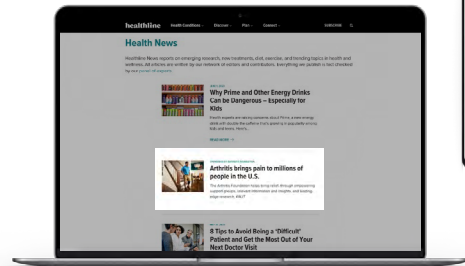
healthline Health Conditions Discover Plan Connect SUBSCRIBE

Health News

Healthline News reports on emerging research, new treatments, diet, exercise, and trending topics in health and wellness. All articles are written by our network of editors and contributors. Everything we publish is fact-checked by our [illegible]

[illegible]

Why Prime and Other Energy Drinks Can be Dangerous – Especially for Kids

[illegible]

READ MORE

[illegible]

Arthritis brings pain to millions of people in the U.S.

The Arthritis Foundation helps bring relief through empowering support groups, relevant information and insights, and leading-edge research. AD

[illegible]

8 Tips to Avoid Being a 'Difficult' Patient and Get the Most Out of Your Next Doctor Visit